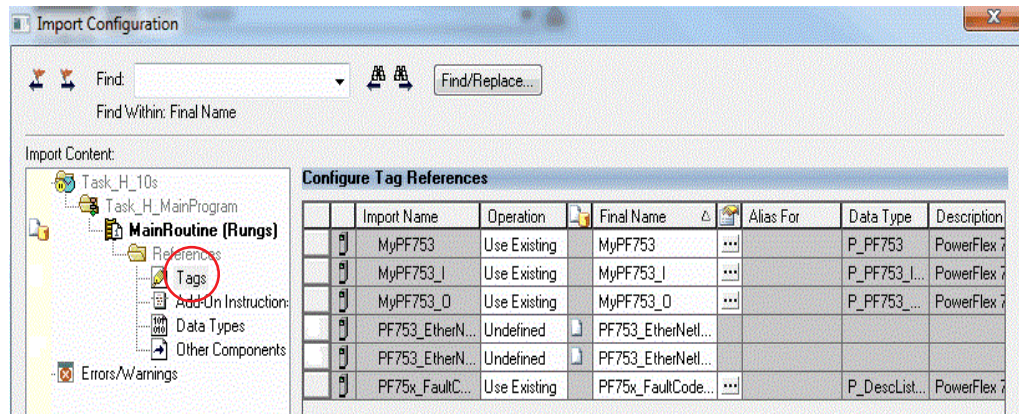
Import Configuration

Find:

Find/Replace...

Find Within: Final Name

Import Content:

Task_H_10s
Task_H_MainProgram
MainRoutine (Rungs)
References
Tags
Add-On Instruction:
Data Types
Other Components
Errors/Warnings

Configure Tag References

| | | Import Name | Operation | | Final Name | | Alias For | Data Type | Description |
|---|---|---|---|---|---|---|---|---|---|
| | | MyPF753 | Use Existing | | MyPF753 | ... | | P_PF753 | PowerFlex 7 |
| | | MyPF753_I | Use Existing | | MyPF753_I | ... | | P_PF753_I... | PowerFlex 7 |
| | | MyPF753_O | Use Existing | | MyPF753_O | ... | | P_PF753_... | PowerFlex 7 |
| | | PF753_EtherN... | Undefined | | PF753_EtherNetI... | | | | |
| | | PF753_EtherN... | Undefined | | PF753_EtherNetI... | | | | |
| | | PF75x_FaultC... | Use Existing | | PF75x_FaultCode... | ... | | P_DescList... | PowerFlex 7 |